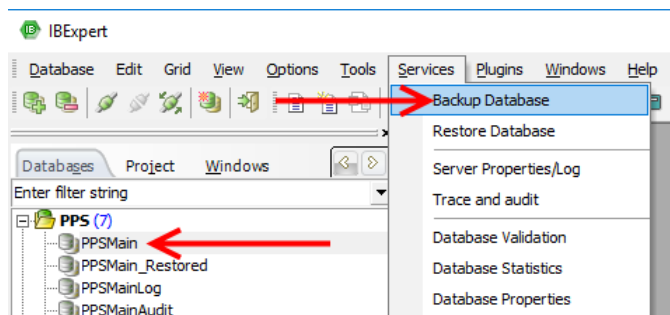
IBExpert

Database Edit Grid View Options Tools Services Plugins Windows Help

Backup Database
Restore Database
Server Properties/Log
Trace and audit
Database Validation
Database Statistics
Database Properties

Databases Project Windows

Enter filter string

PPS (7)
PPSMain
PPSMain_Restored
PPSMainLog
PPSMainAudit